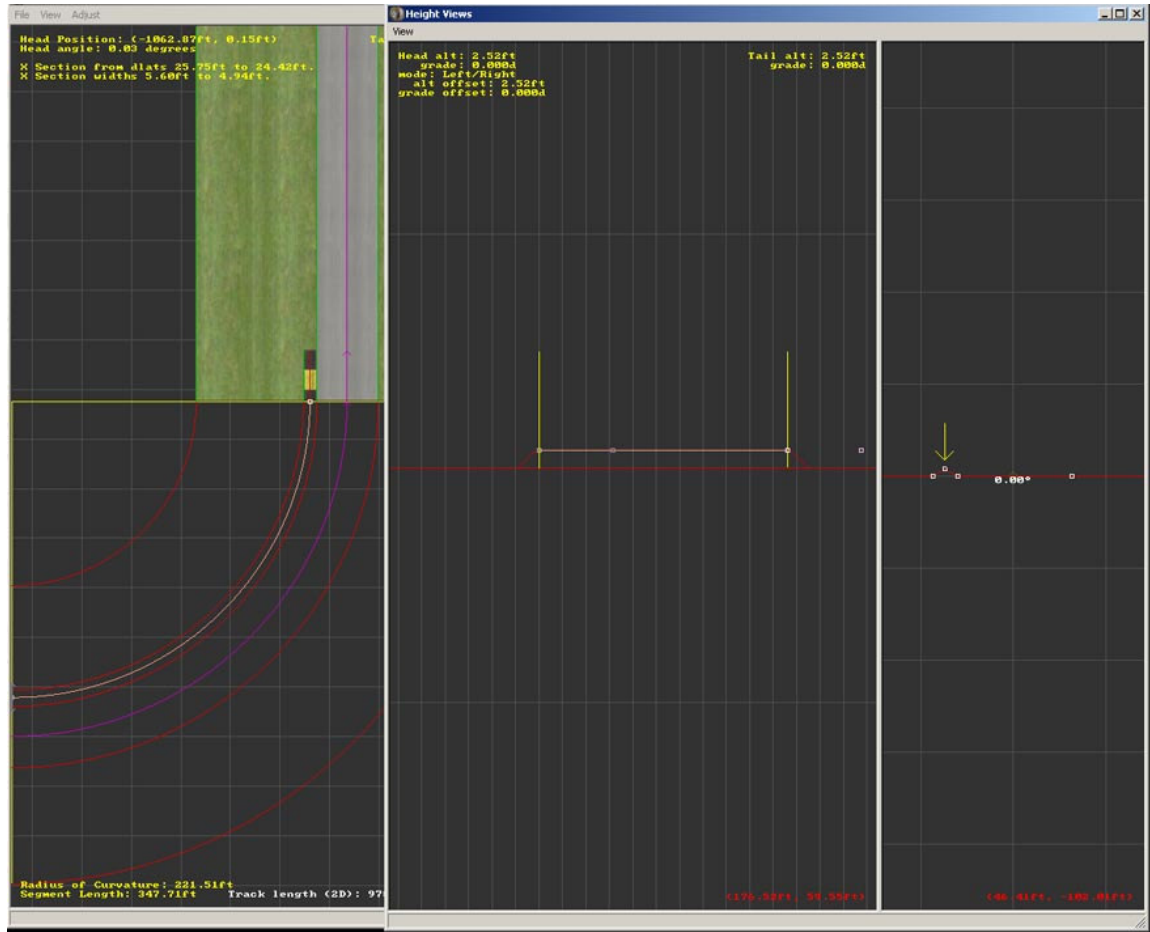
File View Adjust

Head Position: (-1062.87ft, 0.15ft)
Head angle: 0.03 degrees

X Section from dlats 25.75ft to 24.42ft.
X Section widths 5.60ft to 4.94ft.

Ta

Radius of Curvature: 221.51ft
Segment Length: 347.71ft
Track length (2D): 97

Height Views

View

Head alt: 2.52ft
grade: 0.000d
mode: Left/Right
alt offset: 2.52ft
grade offset: 0.000d

Tail alt: 2.52ft
grade: 0.000d

(176.52ft, 59.55ft)

0.00°

(46.41ft, -102.01ft)